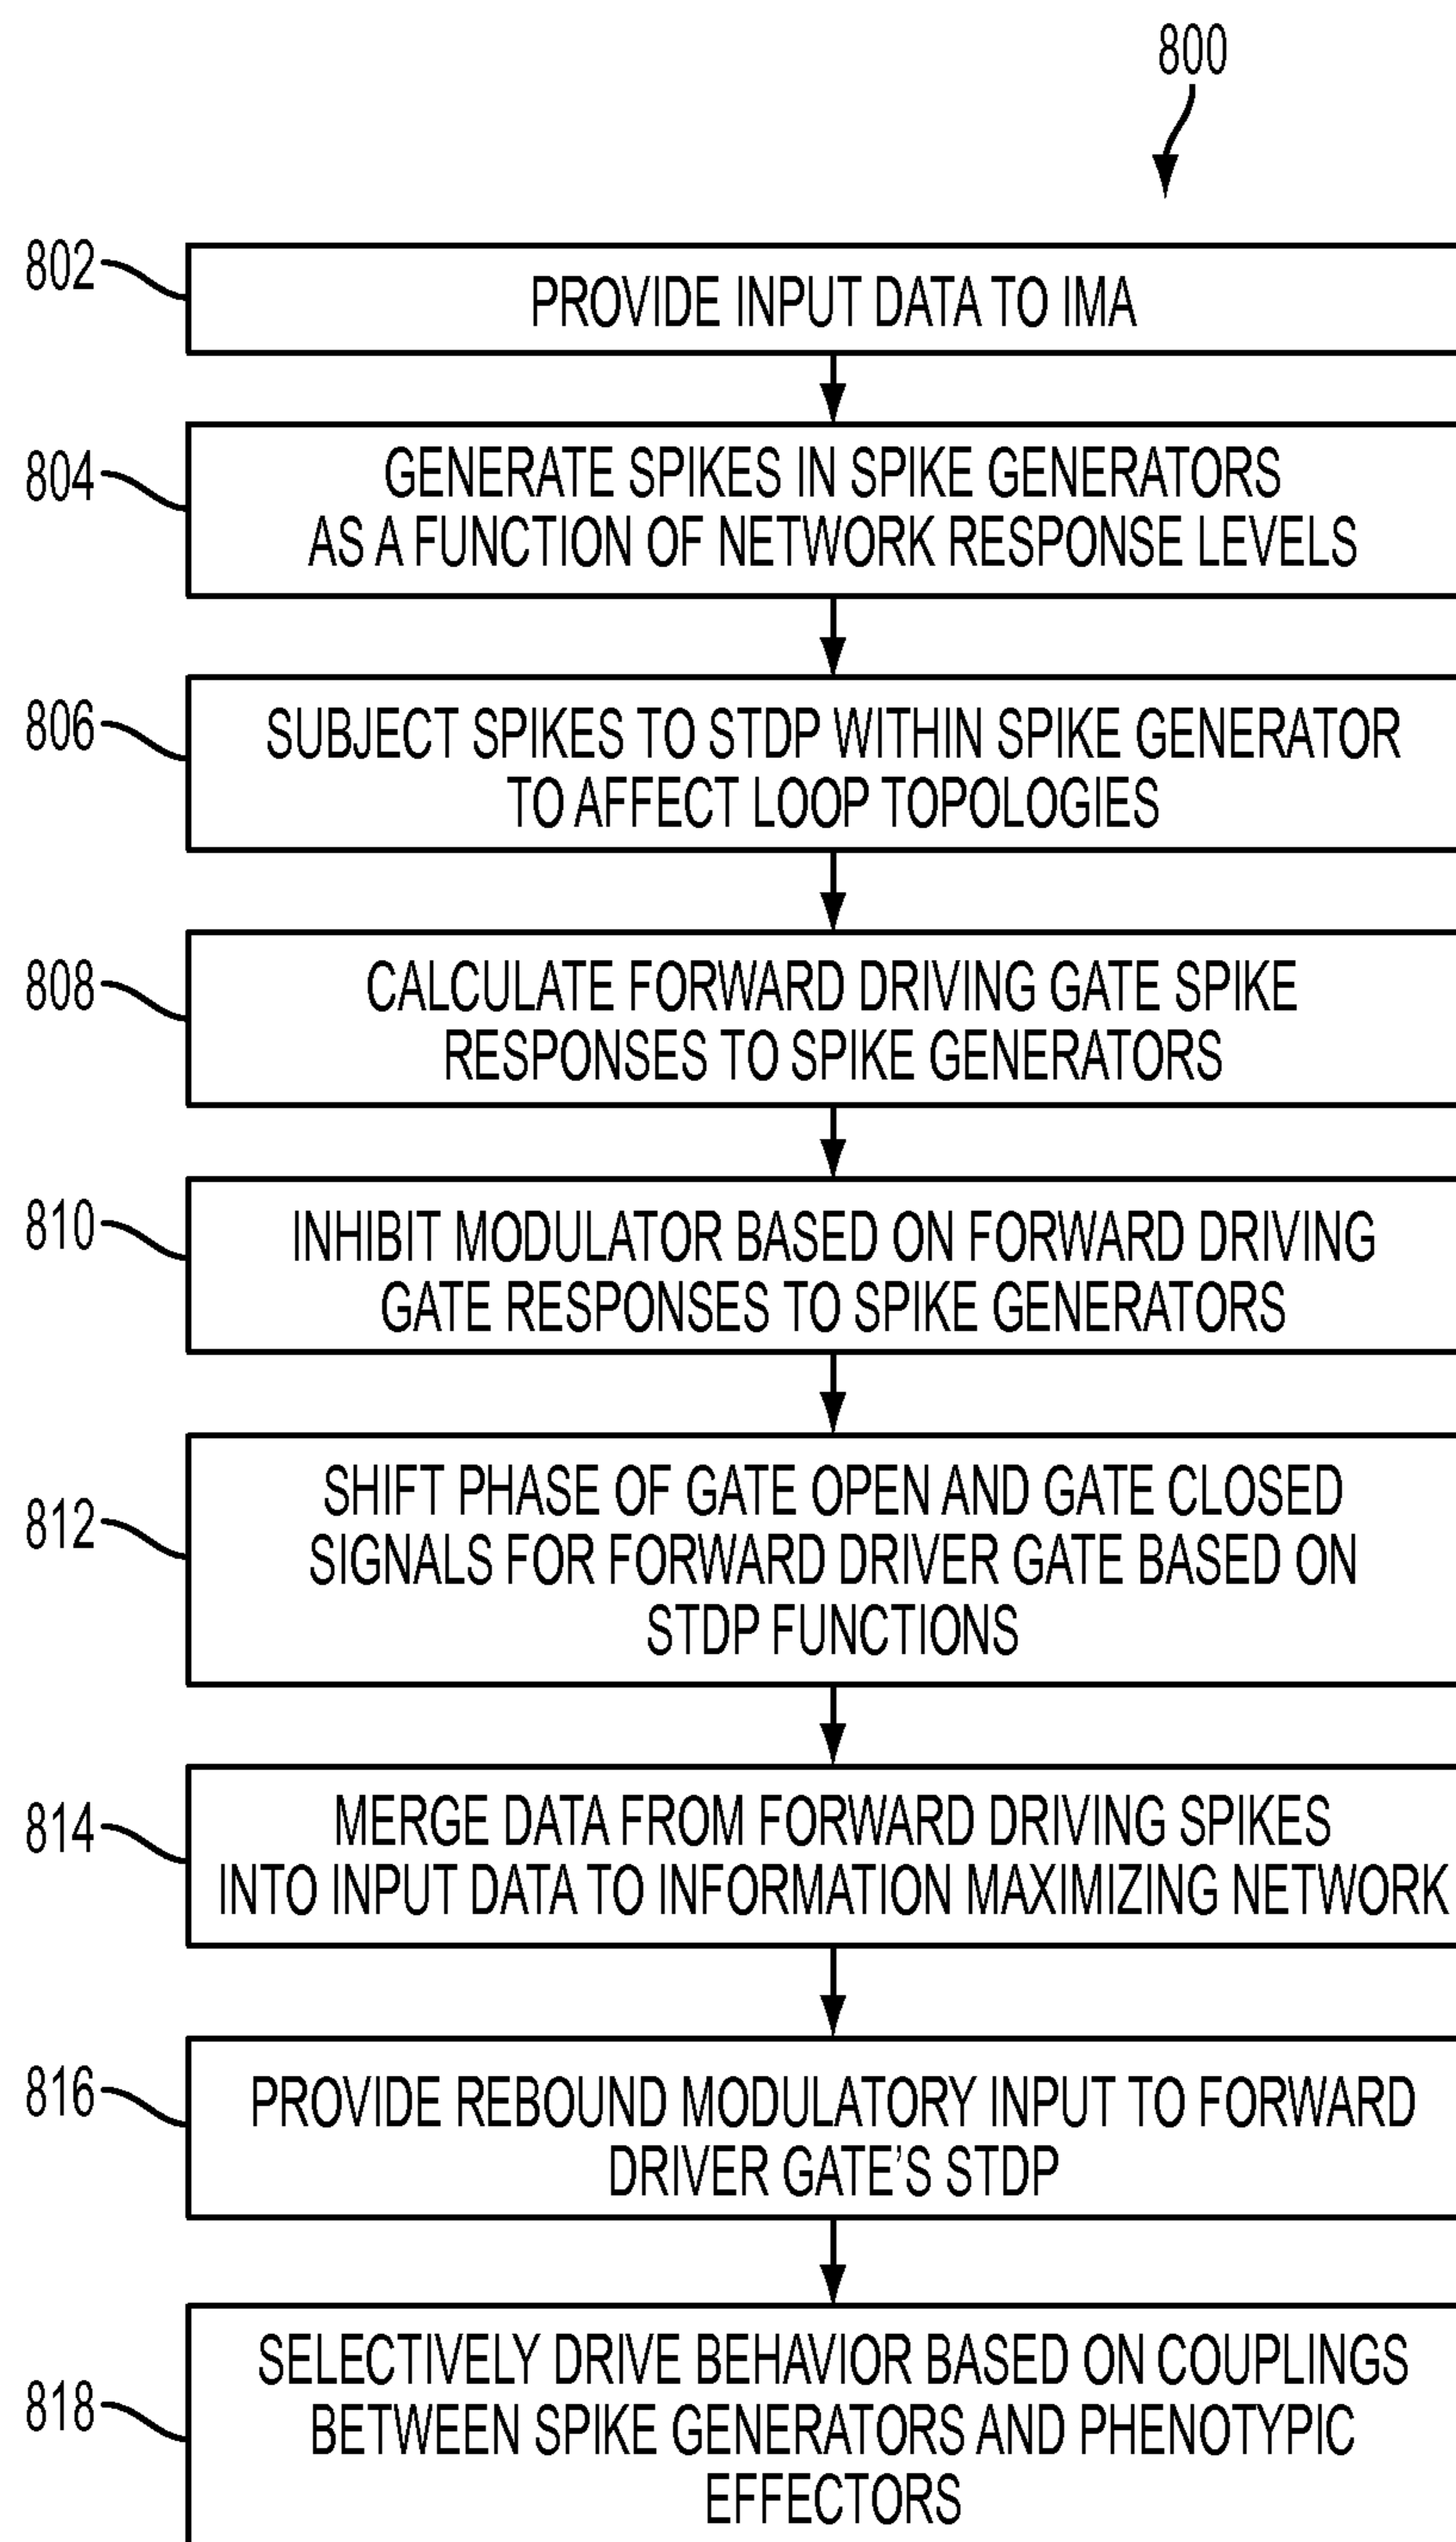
800

802

PROVIDE INPUT DATA TO IMA

804

GENERATE SPIKES IN SPIKE GENERATORS AS A FUNCTION OF NETWORK RESPONSE LEVELS

806

SUBJECT SPIKES TO STDP WITHIN SPIKE GENERATOR TO AFFECT LOOP TOPOLOGIES

808

CALCULATE FORWARD DRIVING GATE SPIKE RESPONSES TO SPIKE GENERATORS

810

INHIBIT MODULATOR BASED ON FORWARD DRIVING GATE RESPONSES TO SPIKE GENERATORS

812

SHIFT PHASE OF GATE OPEN AND GATE CLOSED SIGNALS FOR FORWARD DRIVER GATE BASED ON STDP FUNCTIONS

814

MERGE DATA FROM FORWARD DRIVING SPIKES INTO INPUT DATA TO INFORMATION MAXIMIZING NETWORK

816

PROVIDE REBOUND MODULATORY INPUT TO FORWARD DRIVER GATE'S STDP

818

SELECTIVELY DRIVE BEHAVIOR BASED ON COUPLINGS BETWEEN SPIKE GENERATORS AND PHENOTYPIC EFFECTORS